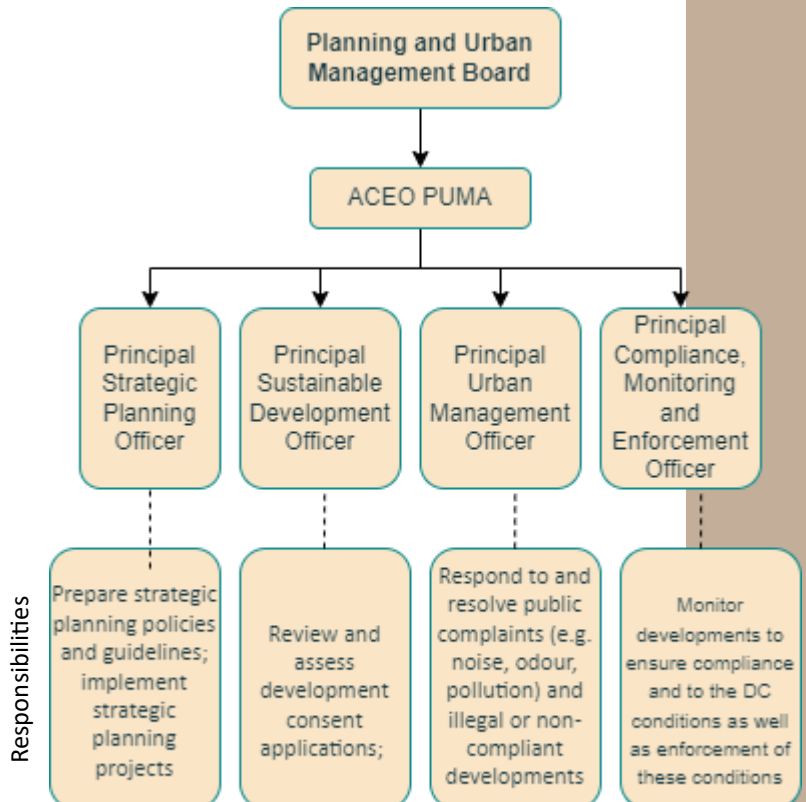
Planning and Urban Management Board

ACEO PUMA

Principal Strategic Planning Officer

Principal Sustainable Development Officer

Principal Urban Management Officer

Principal Compliance, Monitoring and Enforcement Officer

Responsibilities

Prepare strategic planning policies and guidelines; implement strategic planning projects

Review and assess development consent applications;

Respond to and resolve public complaints (e.g. noise, odour, pollution) and illegal or non-compliant developments

Monitor developments to ensure compliance and to the DC conditions as well as enforcement of these conditions